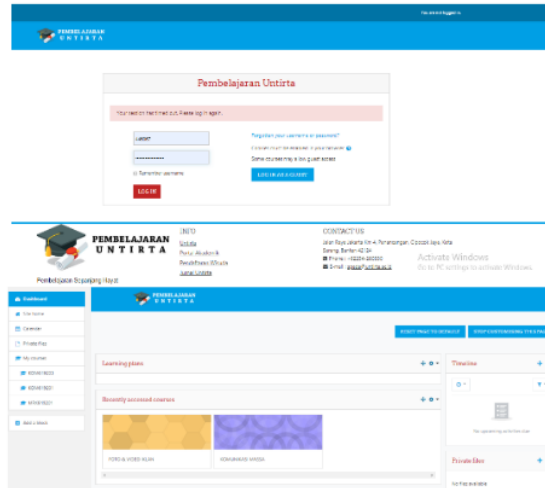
You are not logged in.

PEMBELAJARAN UNTIRTA

Pembelajaran Untirta

Your session has timed out. Please log in again.

Forgotten your username or password?

Cookies must be enabled in your browser

Some courses may allow guest access

LOG IN AS A GUEST

Remember username

LOG IN

PEMBELAJARAN UNTIRTA

Pembelajaran Sepanjang Hayat

INFO

Untirta

Portal Akademik

Perpustakaan Untirta

Jurnal Untirta

CONTACT US

Jalan Raya Jakarta Km 4 Pakupatan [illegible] Kota Serang, Banten 42124

Phone: +0254-280330

E-mail: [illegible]@untirta.ac.id

Activate Windows

Go to PC settings to activate Windows.

Dashboard

Site home

Calendar

Private files

My courses

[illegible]

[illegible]

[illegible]

Add a block

PEMBELAJARAN UNTIRTA

RESET PAGE TO DEFAULT

STOP CUSTOMISING THIS PAGE

Learning plans

Recently accessed courses

FOTO & VIDEO KLIAN

KOMUNIKASI MASSA

Timeline

No upcoming activities due

Private files

No files available